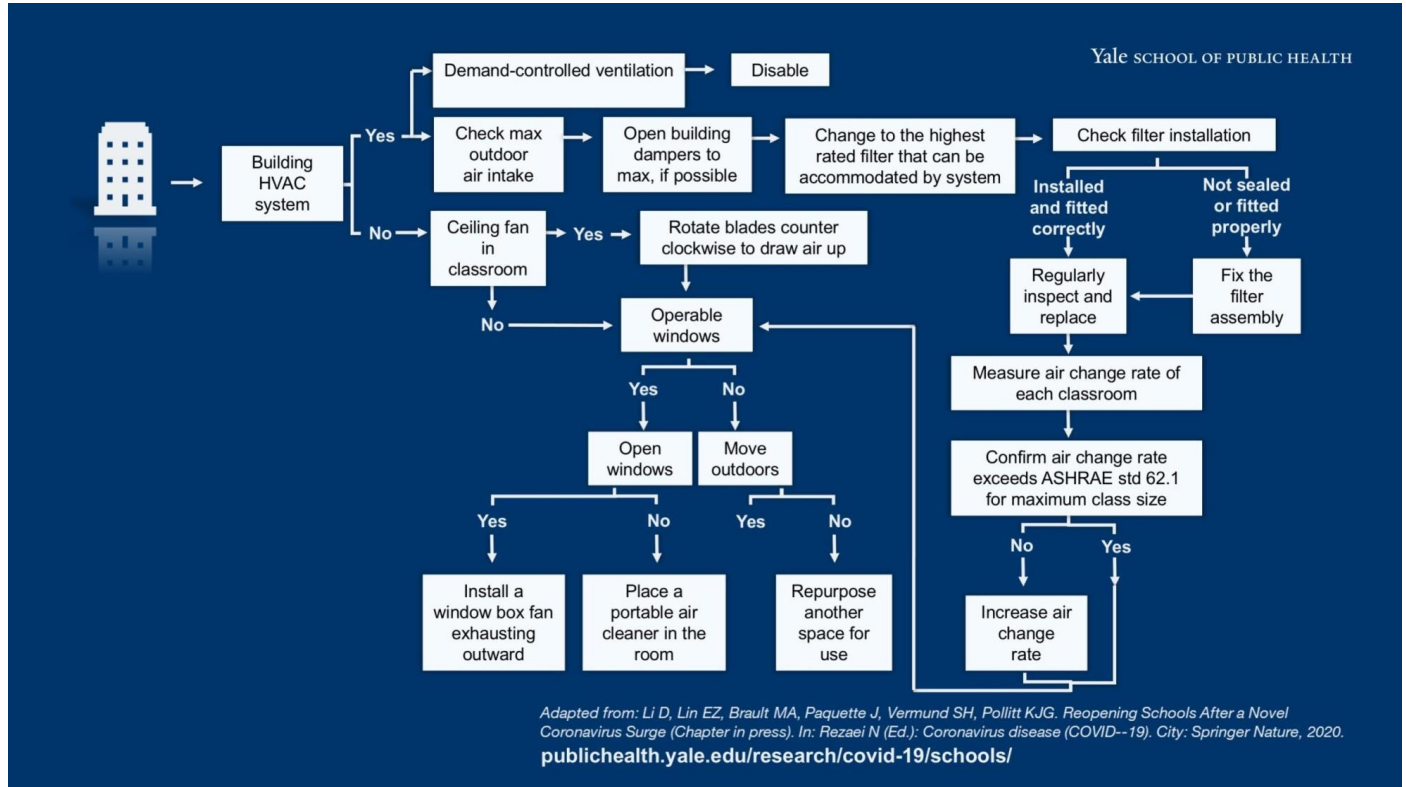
Yale SCHOOL OF PUBLIC HEALTH

Building HVAC system

Yes

Demand-controlled ventilation

Disable

Check max outdoor air intake

Open building dampers to max, if possible

Change to the highest rated filter that can be accommodated by system

Check filter installation

Installed and fitted correctly

Not sealed or fitted properly

Regularly inspect and replace

Fix the filter assembly

Measure air change rate of each classroom

Confirm air change rate exceeds ASHRAE std 62.1 for maximum class size

No

Yes

Increase air change rate

No

Ceiling fan in classroom

Yes

Rotate blades counter clockwise to draw air up

No

Operable windows

Yes

No

Open windows

Move outdoors

Yes

No

Yes

No

Install a window box fan exhausting outward

Place a portable air cleaner in the room

Repurpose another space for use

Adapted from: Li D, Lin EZ, Brault MA, Paquette J, Vermund SH, Pollitt KJG. Reopening Schools After a Novel Coronavirus Surge (Chapter in press). In: Rezaei N (Ed.): Coronavirus disease (COVID--19). City: Springer Nature, 2020.

publichealth.yale.edu/research/covid-19/schools/